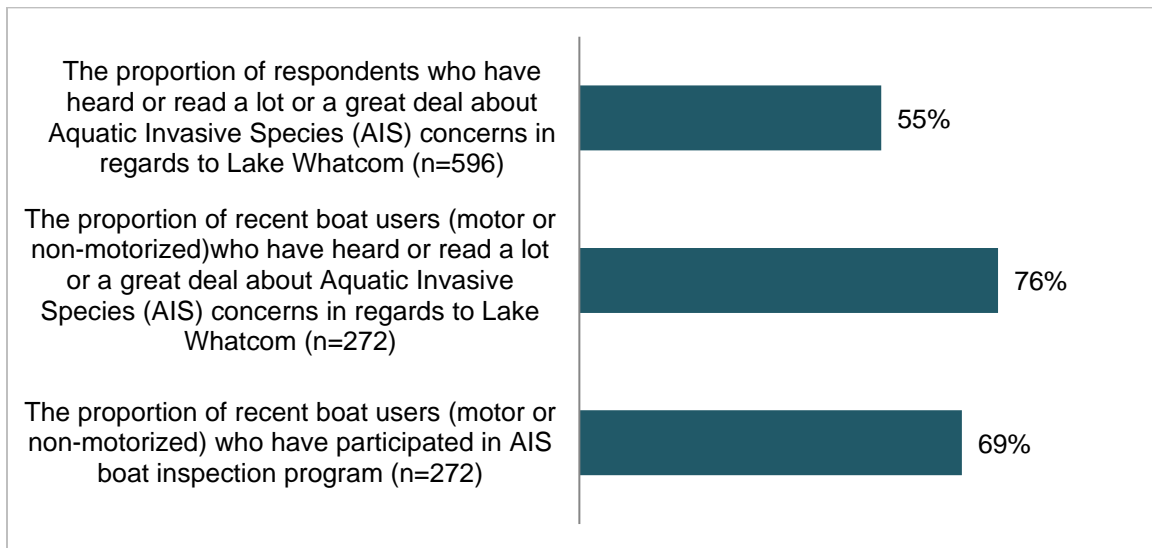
The proportion of respondents who have heard or read a lot or a great deal about Aquatic Invasive Species (AIS) concerns in regards to Lake Whatcom (n=596)

55%

The proportion of recent boat users (motor or non-motorized)who have heard or read a lot or a great deal about Aquatic Invasive Species (AIS) concerns in regards to Lake Whatcom (n=272)

76%

The proportion of recent boat users (motor or non-motorized) who have participated in AIS boat inspection program (n=272)

69%